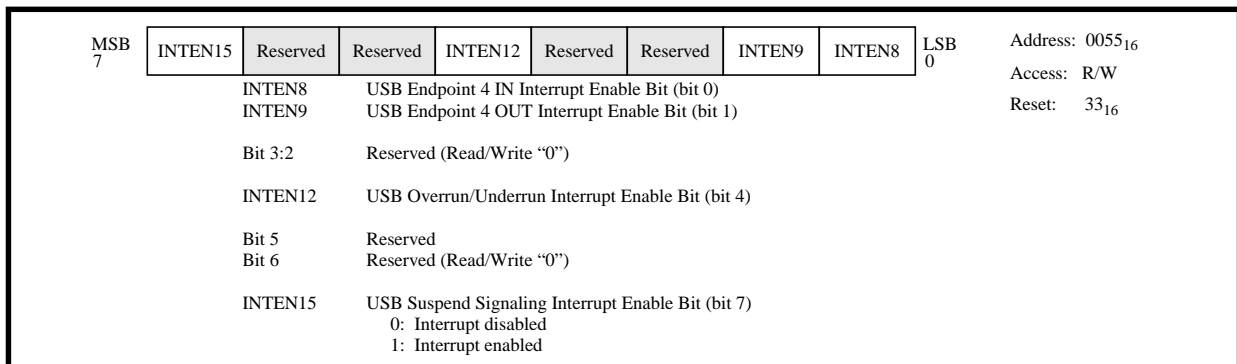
MSB 7

| INTEN15 | Reserved | Reserved | INTEN12 | Reserved | Reserved | INTEN9 | INTEN8 |
|---|---|---|---|---|---|---|---|

LSB 0

Address: $0055_{16}$
Access: R/W
Reset: $33_{16}$

INTEN8 USB Endpoint 4 IN Interrupt Enable Bit (bit 0)
INTEN9 USB Endpoint 4 OUT Interrupt Enable Bit (bit 1)

Bit 3:2 Reserved (Read/Write "0")

INTEN12 USB Overrun/Underrun Interrupt Enable Bit (bit 4)

Bit 5 Reserved
Bit 6 Reserved (Read/Write "0")

INTEN15 USB Suspend Signaling Interrupt Enable Bit (bit 7)
0: Interrupt disabled
1: Interrupt enabled